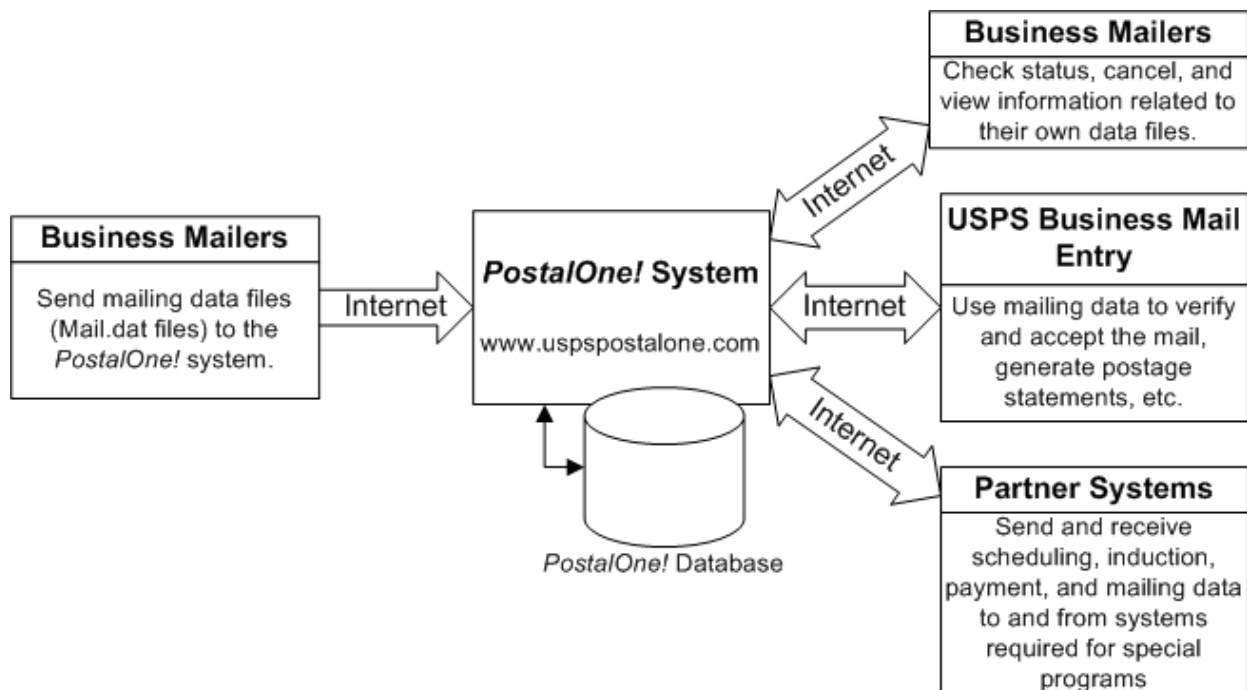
Business Mailers

Send mailing data files (Mail.dat files) to the PostalOne! system.

Internet

PostalOne! System

www.uspspostalone.com

PostalOne! Database

Internet

Business Mailers

Check status, cancel, and view information related to their own data files.

Internet

USPS Business Mail Entry

Use mailing data to verify and accept the mail, generate postage statements, etc.

Internet

Partner Systems

Send and receive scheduling, induction, payment, and mailing data to and from systems required for special programs